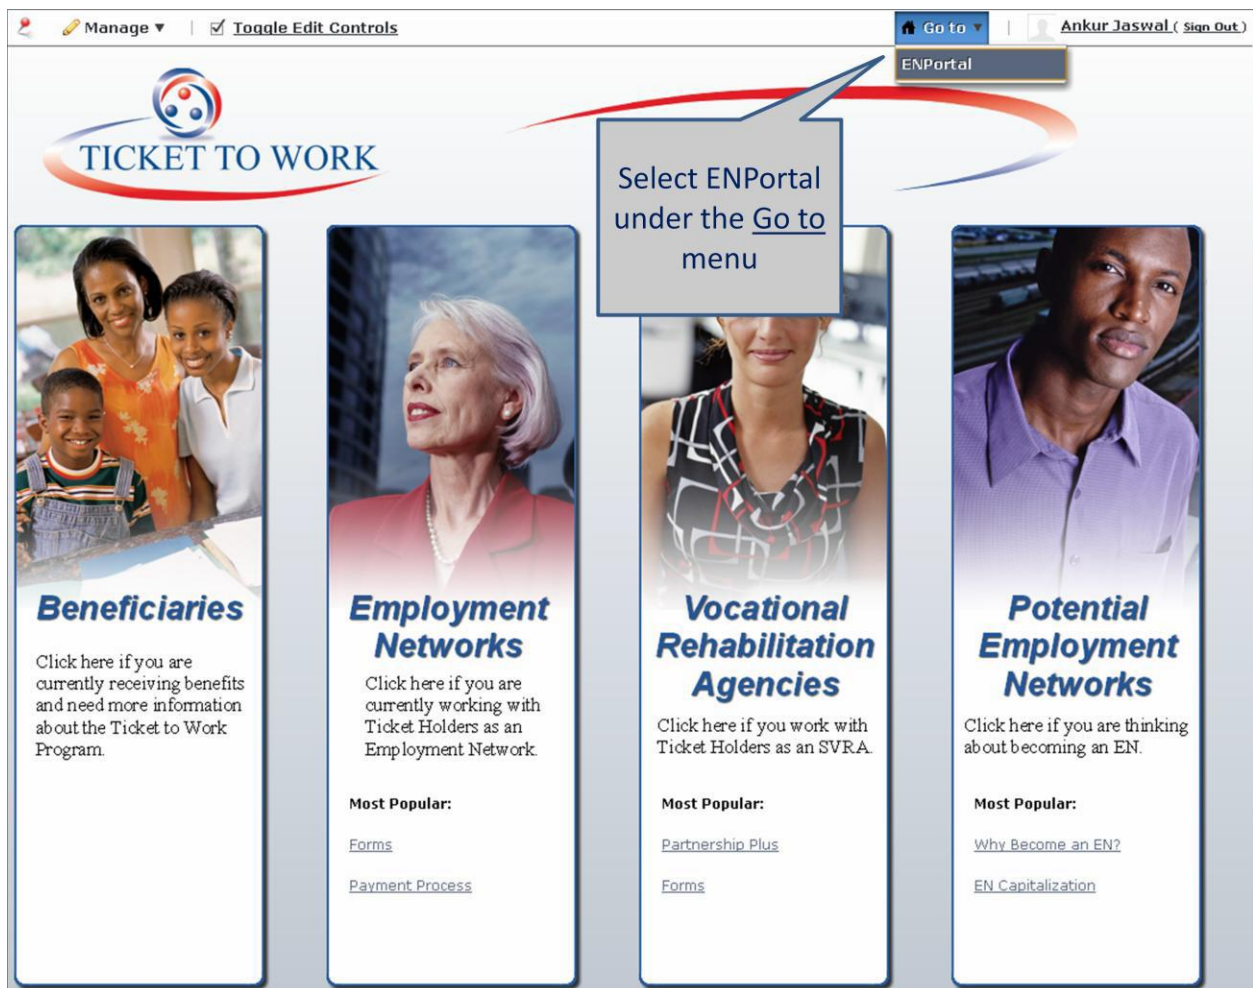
Manage ▾ | Toggle Edit Controls

Go to ▾ | Ankur Jaswal ( Sign Out )

ENPortal

TICKET TO WORK

Select ENPortal under the Go to menu

Beneficiaries

Click here if you are currently receiving benefits and need more information about the Ticket to Work Program.

Employment Networks

Click here if you are currently working with Ticket Holders as an Employment Network.

Most Popular:

Forms

Payment Process

Vocational Rehabilitation Agencies

Click here if you work with Ticket Holders as an SVRA.

Most Popular:

Partnership Plus

Forms

Potential Employment Networks

Click here if you are thinking about becoming an EN.

Most Popular:

Why Become an EN?

EN Capitalization